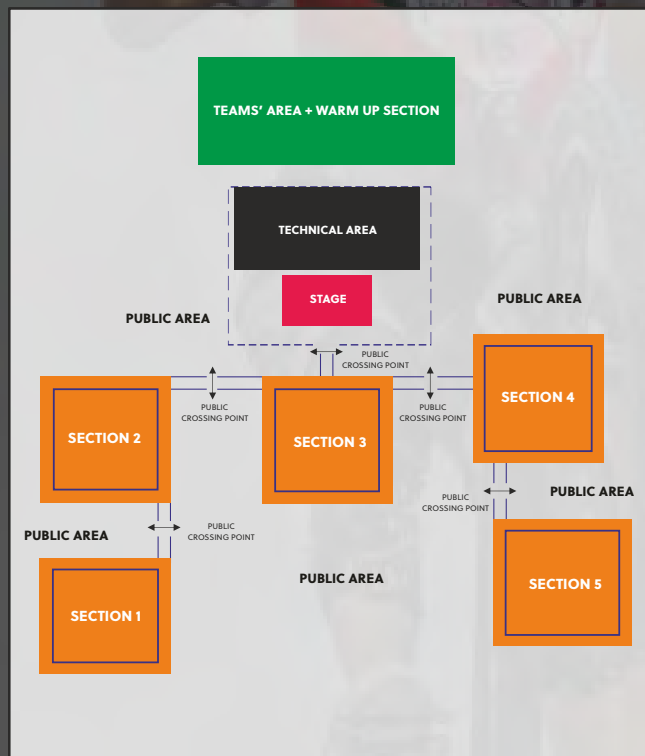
TEAMS' AREA + WARM UP SECTION

TECHNICAL AREA

STAGE

PUBLIC AREA

PUBLIC AREA

PUBLIC CROSSING POINT

PUBLIC CROSSING POINT

PUBLIC CROSSING POINT

SECTION 2

SECTION 3

SECTION 4

PUBLIC CROSSING POINT

PUBLIC AREA

PUBLIC CROSSING POINT

PUBLIC AREA

PUBLIC AREA

SECTION 1

SECTION 5